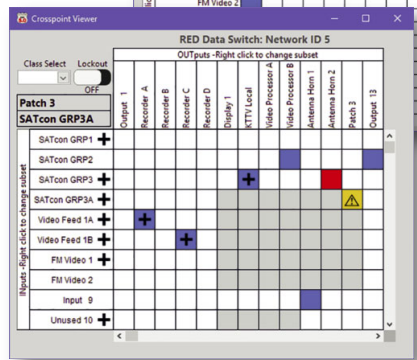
Crosspoint Viewer

FM Video 2

RED Data Switch: Network ID 5

OUTputs -Right click to change subset

Class Select

Lockout

OFF

Patch 3

SATcon GRP3A

| | Output 1 | Recorder A | Recorder B | Recorder C | Recorder D | Display 1 | KTTV Local | Video Processor A | Video Processor B | Antenna Horn 1 | Antenna Horn 2 | Patch 3 | Output 13 |
|---|---|---|---|---|---|---|---|---|---|---|---|---|---|
| SATcon GRP1 + | | | | | | | | | | | | | |
| SATcon GRP2 | | | | | | | | | | | | | |
| SATcon GRP3 + | | | | | | | + | | | | | | |
| SATcon GRP3A | | | | | | | | | | | | | |
| Video Feed 1A + | | + | | | | | | | | | | | |
| Video Feed 1B + | | | | + | | | | | | | | | |
| FM Video 1 + | | | | | | | | | | | | | |
| FM Video 2 | | | | | | | | | | | | | |
| Input 9 | | | | | | | | | | | | | |
| Unused 10 + | | | | | | | | | | | | | |

INputs - Right click to change subset